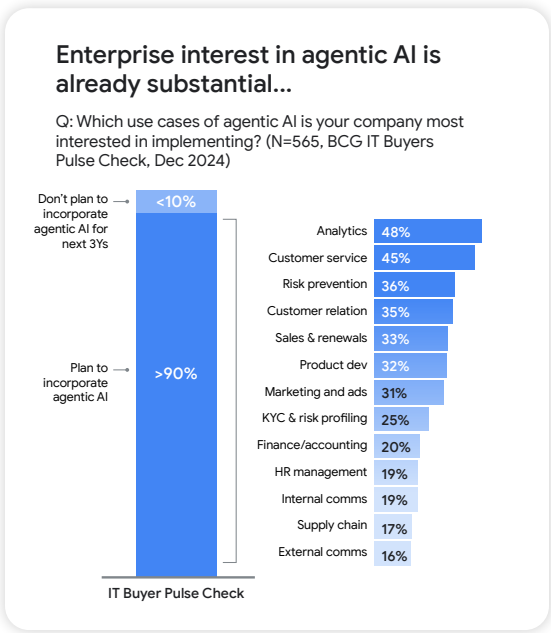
Enterprise interest in agentic AI is already substantial...

Q: Which use cases of agentic AI is your company most interested in implementing? (N=565, BCG IT Buyers Pulse Check, Dec 2024)

Don't plan to incorporate agentic AI for next 3Ys

<10%

Plan to incorporate agentic AI

>90%

IT Buyer Pulse Check

| Use case | % |
|---|---|
| Analytics | 48% |
| Customer service | 45% |
| Risk prevention | 36% |
| Customer relation | 35% |
| Sales & renewals | 33% |
| Product dev | 32% |
| Marketing and ads | 31% |
| KYC & risk profiling | 25% |
| Finance/accounting | 20% |
| HR management | 19% |
| Internal comms | 19% |
| Supply chain | 17% |
| External comms | 16% |